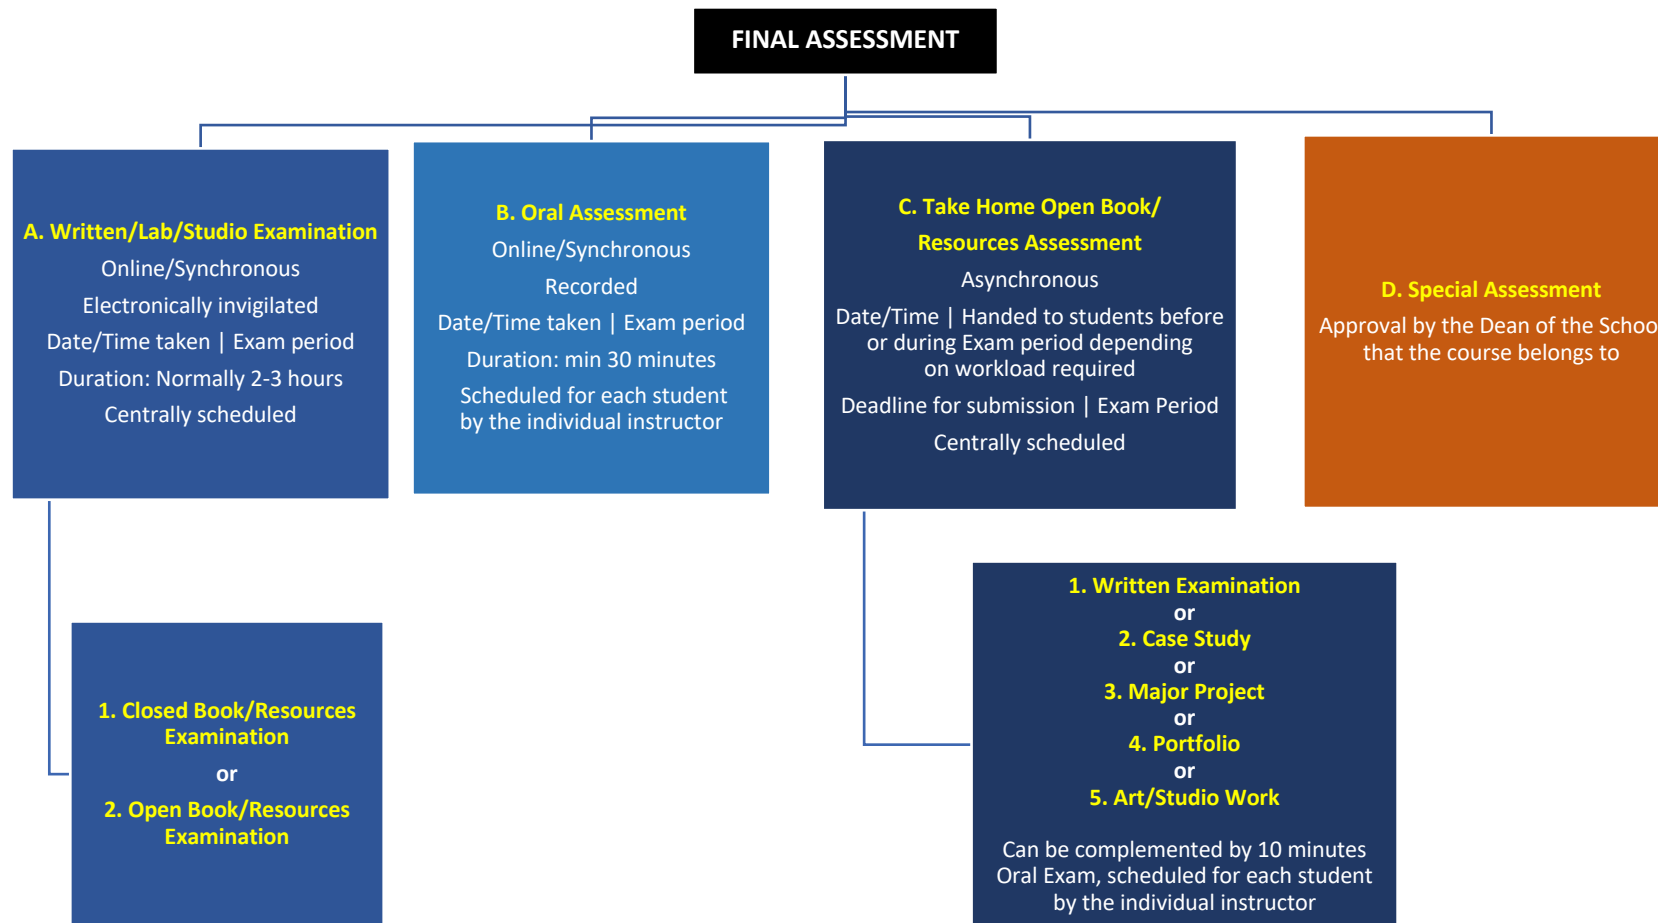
FINAL ASSESSMENT

A. Written/Lab/Studio Examination
Online/Synchronous
Electronically invigilated
Date/Time taken | Exam period
Duration: Normally 2-3 hours
Centrally scheduled

B. Oral Assessment
Online/Synchronous
Recorded
Date/Time taken | Exam period
Duration: min 30 minutes
Scheduled for each student by the individual instructor

C. Take Home Open Book/ Resources Assessment
Asynchronous
Date/Time | Handed to students before or during Exam period depending on workload required
Deadline for submission | Exam Period
Centrally scheduled

D. Special Assessment
Approval by the Dean of the Schoo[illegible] that the course belongs to

1. Closed Book/Resources Examination
or
2. Open Book/Resources Examination

1. Written Examination
or
2. Case Study
or
3. Major Project
or
4. Portfolio
or
5. Art/Studio Work

Can be complemented by 10 minutes Oral Exam, scheduled for each student by the individual instructor